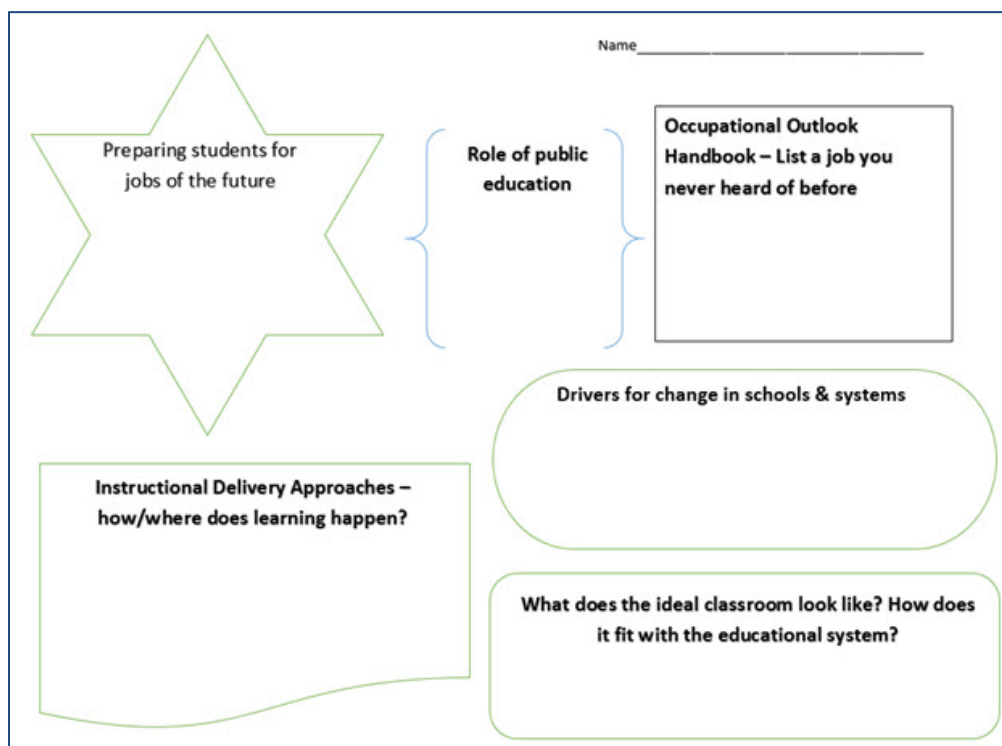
Name________________________________

Preparing students for jobs of the future

Role of public education

Occupational Outlook Handbook – List a job you never heard of before

Drivers for change in schools & systems

Instructional Delivery Approaches – how/where does learning happen?

What does the ideal classroom look like? How does it fit with the educational system?